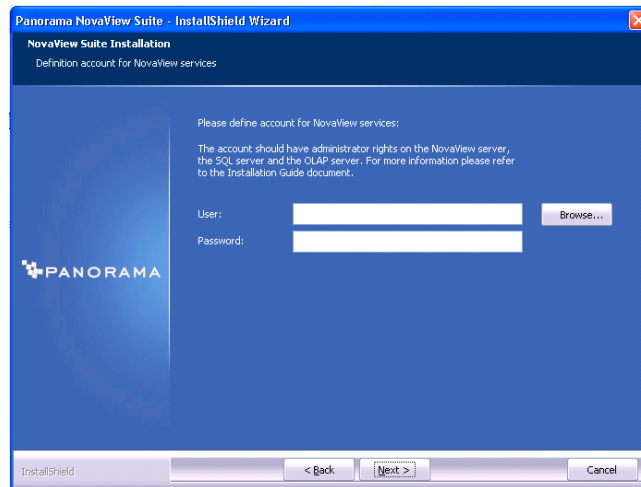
Panorama NovaView Suite - InstallShield Wizard

NovaView Suite Installation

Definition account for NovaView services

PANORAMA

Please define account for NovaView services:

The account should have administrator rights on the NovaView server, the SQL server and the OLAP server. For more information please refer to the Installation Guide document.

User:

Browse...

Password:

InstallShield

< Back

Next >

Cancel